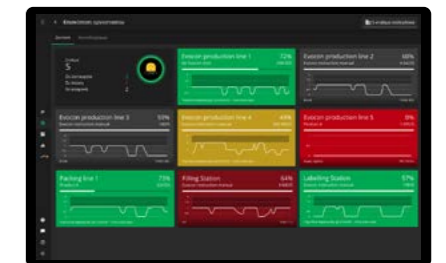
Evocon production line 1 72%
Evocon production line 2 60%
Evocon production line 3 50%
Evocon production line 4 49%
Evocon production line 5 0%
Packing line 1 77%
Filling Station 64%
Labelling Station 57%
5
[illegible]